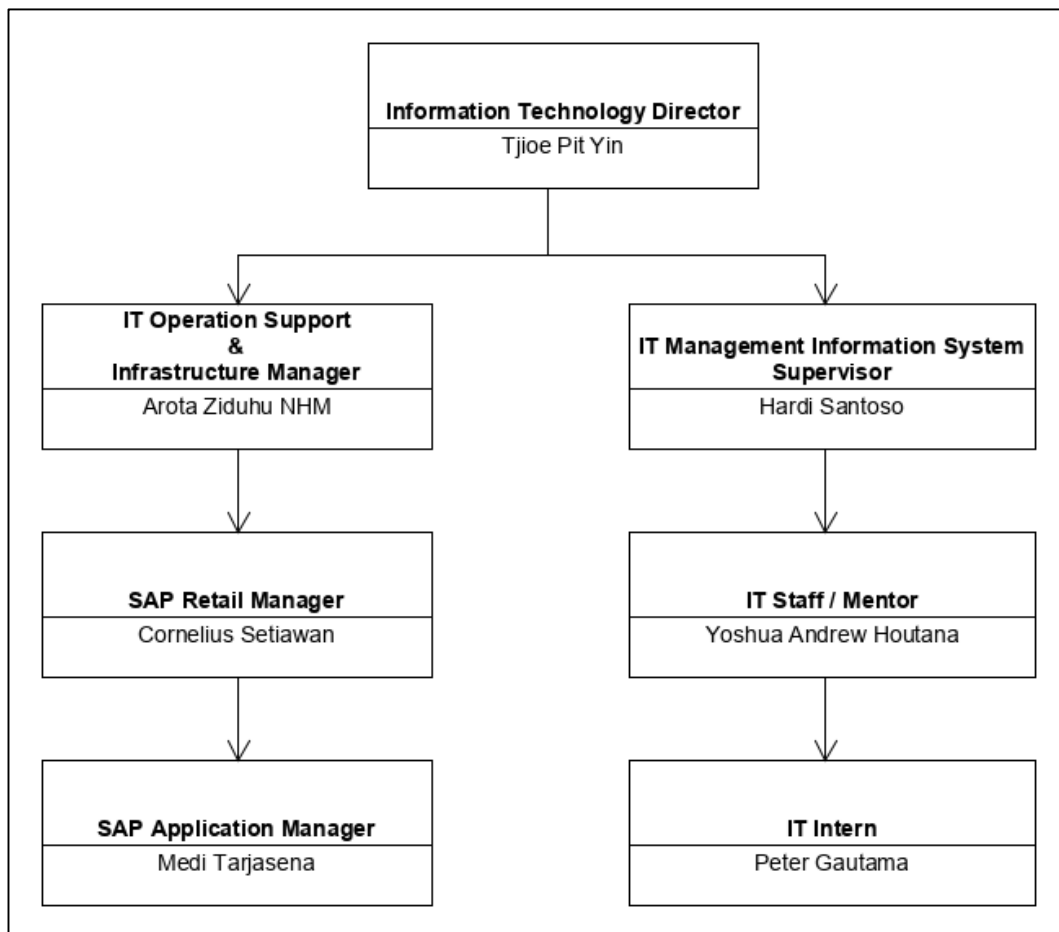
Information Technology Director
Tjioe Pit Yin

IT Operation Support
&
Infrastructure Manager
Arota Ziduhu NHM

SAP Retail Manager
Cornelius Setiawan

SAP Application Manager
Medi Tarjasena

IT Management Information System Supervisor
Hardi Santoso

IT Staff / Mentor
Yoshua Andrew Houtana

IT Intern
Peter Gautama